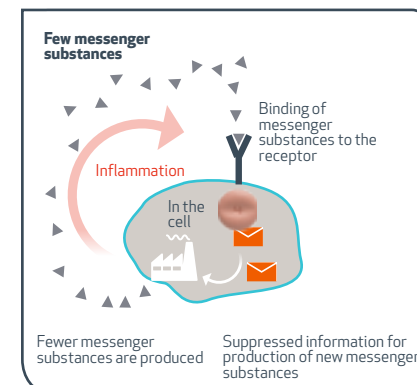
Few messenger substances

Binding of messenger substances to the receptor

Inflammation

In the cell

Fewer messenger substances are produced

Suppressed information for production of new messenger substances